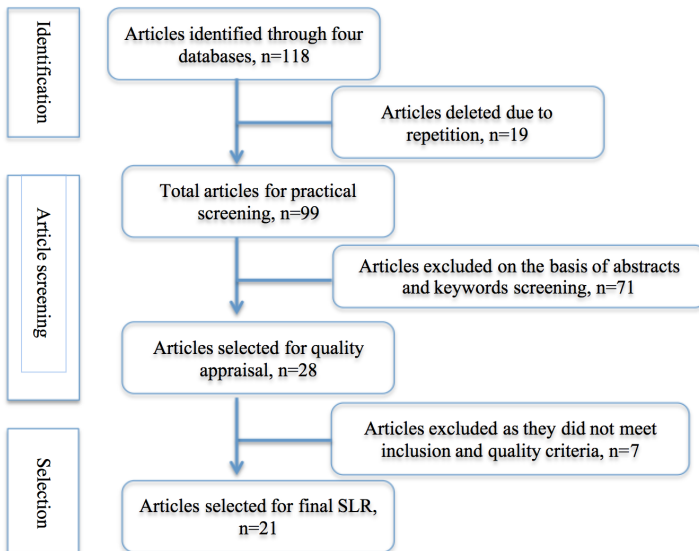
Identification

Articles identified through four databases, n=118

Articles deleted due to repetition, n=19

Article screening

Total articles for practical screening, n=99

Articles excluded on the basis of abstracts and keywords screening, n=71

Articles selected for quality appraisal, n=28

Selection

Articles excluded as they did not meet inclusion and quality criteria, n=7

Articles selected for final SLR, n=21